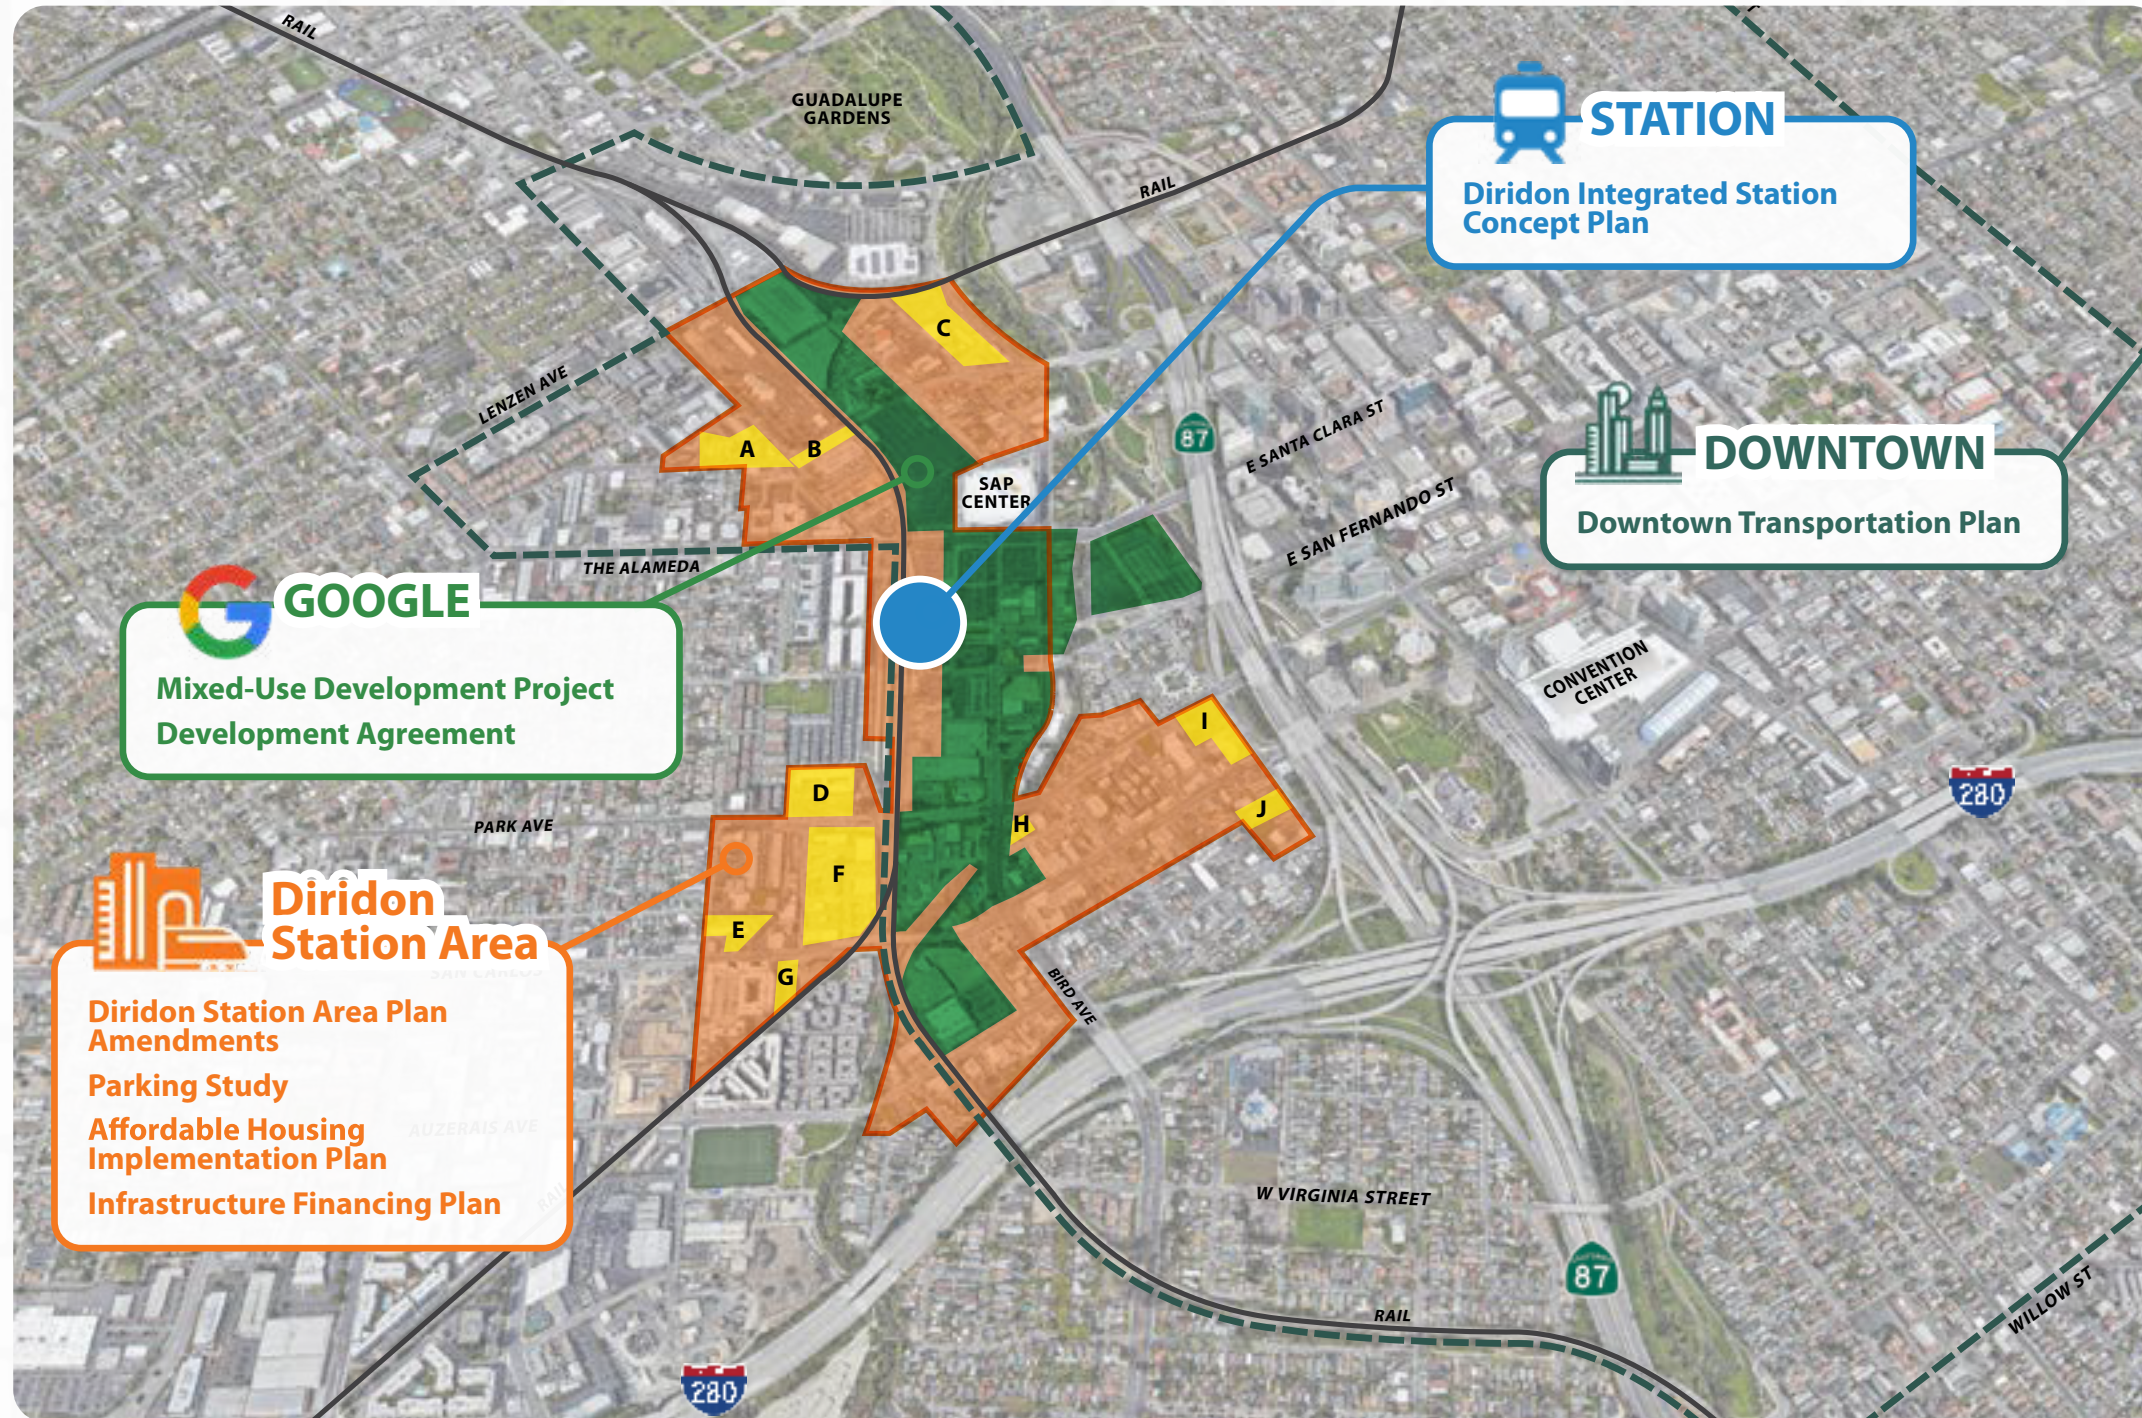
RAIL

GUADALUPE GARDENS

RAIL

STATION

Diridon Integrated Station Concept Plan

LENZEN AVE

C

A

B

SAP CENTER

87

E SANTA CLARA ST

E SAN FERNANDO ST

DOWNTOWN

Downtown Transportation Plan

THE ALAMEDA

GOOGLE

Mixed-Use Development Project

Development Agreement

CONVENTION CENTER

I

D

J

PARK AVE

H

F

280

Diridon Station Area

E

G

Diridon Station Area Plan Amendments

Parking Study

Affordable Housing Implementation Plan

Infrastructure Financing Plan

BIRD AVE

AUZERAIS AVE

W VIRGINIA STREET

87

RAIL

WILLOW ST

280